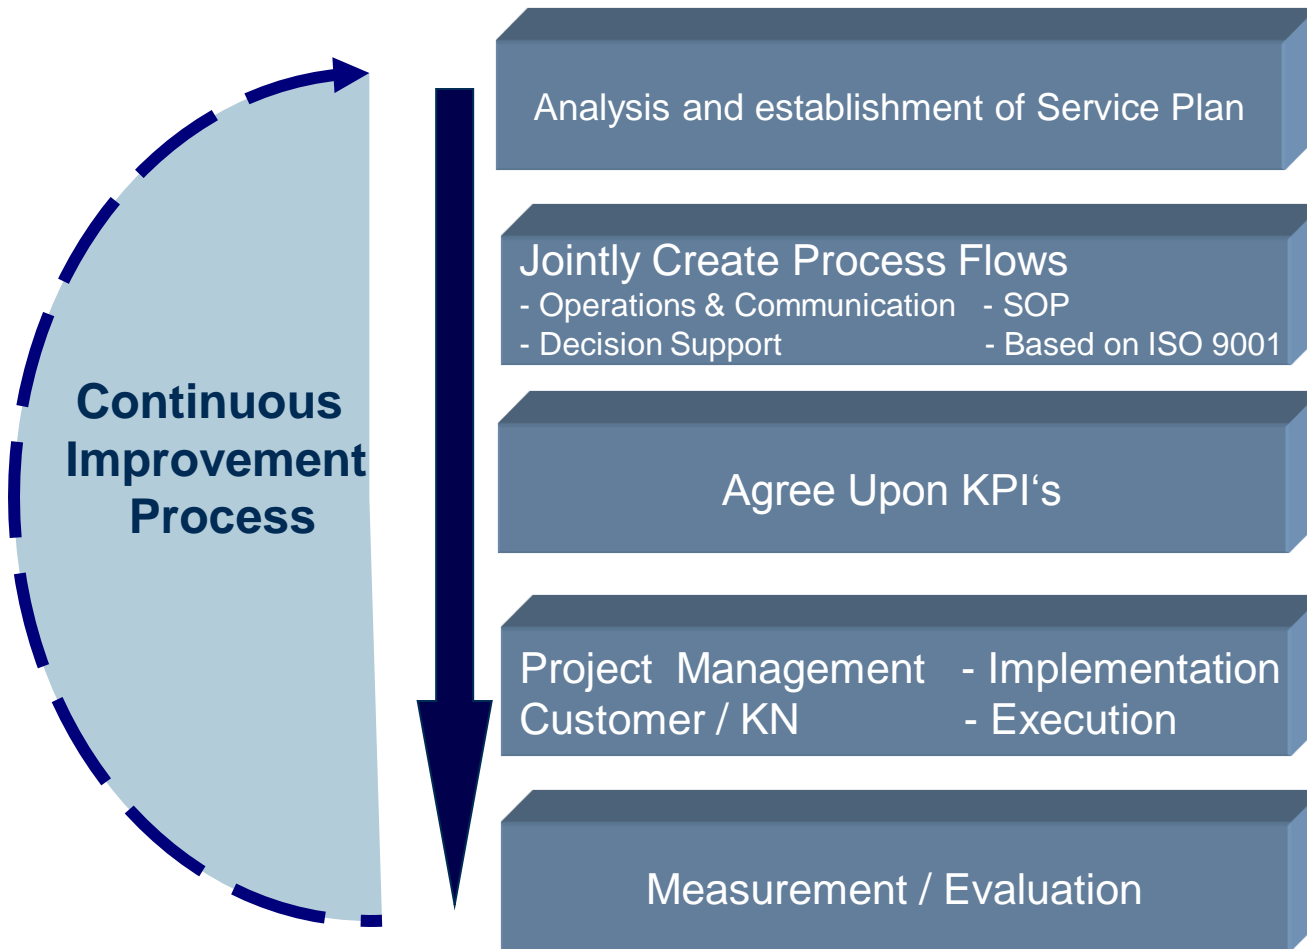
Continuous Improvement Process

Analysis and establishment of Service Plan

Jointly Create Process Flows
- Operations & Communication - SOP
- Decision Support - Based on ISO 9001

Agree Upon KPI‘s

Project Management - Implementation
Customer / KN - Execution

Measurement / Evaluation